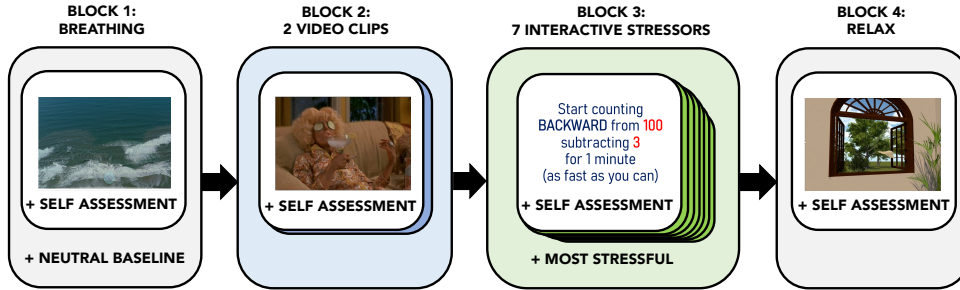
BLOCK 1:
BREATHING

+ SELF ASSESSMENT

+ NEUTRAL BASELINE

BLOCK 2:
2 VIDEO CLIPS

+ SELF ASSESSMENT

BLOCK 3:
7 INTERACTIVE STRESSORS

Start counting BACKWARD from 100 subtracting 3 for 1 minute (as fast as you can)

+ SELF ASSESSMENT

+ MOST STRESSFUL

BLOCK 4:
RELAX

+ SELF ASSESSMENT